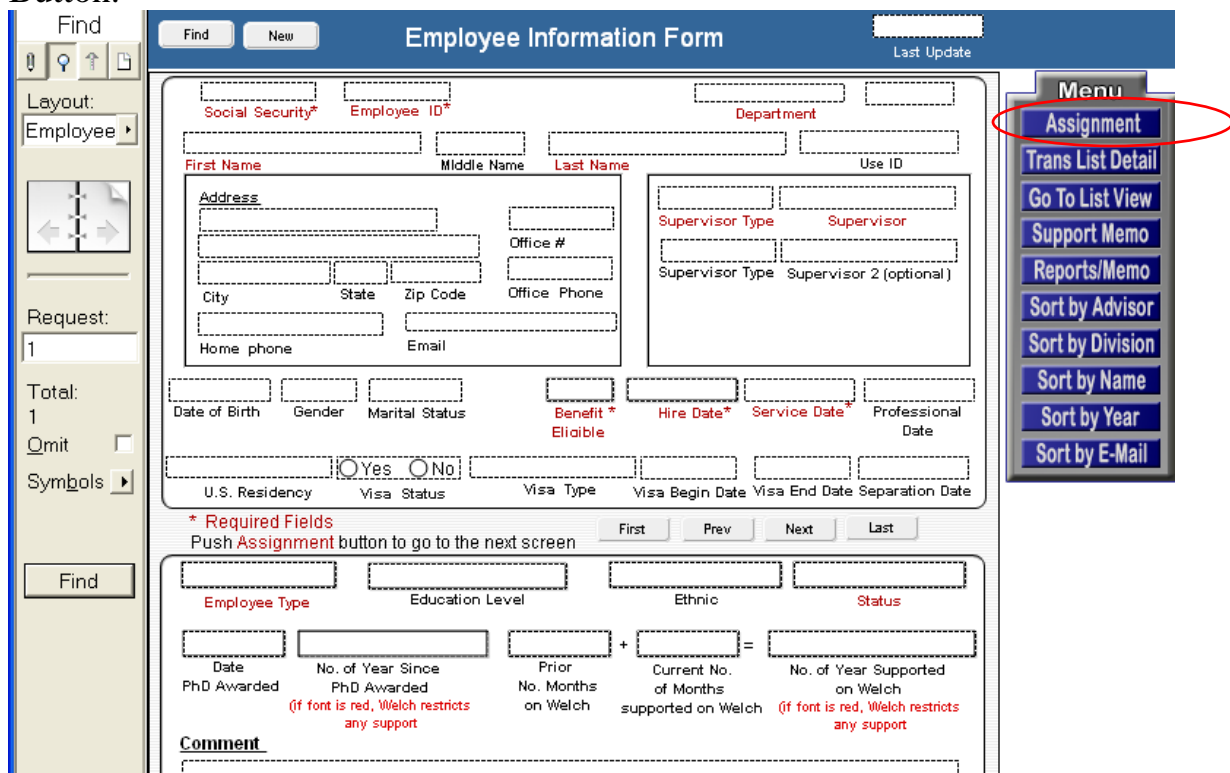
Button.

Find

Layout:
Employee

Request:
1

Total:
1
Omit
Symbols

Find

Find New Employee Information Form Last Update

Social Security* Employee ID* Department

First Name Middle Name Last Name Use ID

Address

Office #

City State Zip Code Office Phone

Home phone Email

Supervisor Type Supervisor

Supervisor Type Supervisor 2 (optional)

Date of Birth Gender Marital Status Benefit * Eligible Hire Date* Service Date* Professional Date

U.S. Residency Yes No Visa Status Visa Type Visa Begin Date Visa End Date Separation Date

* Required Fields
Push Assignment button to go to the next screen

First Prev Next Last

Employee Type Education Level Ethnic Status

Date PhD Awarded No. of Year Since PhD Awarded (if font is red, Welch restricts any support) Prior No. Months on Welch + Current No. of Months supported on Welch = No. of Year Supported on Welch (if font is red, Welch restricts any support)

Comment

Menu
Assignment
Trans List Detail
Go To List View
Support Memo
Reports/Memo
Sort by Advisor
Sort by Division
Sort by Name
Sort by Year
Sort by E-Mail